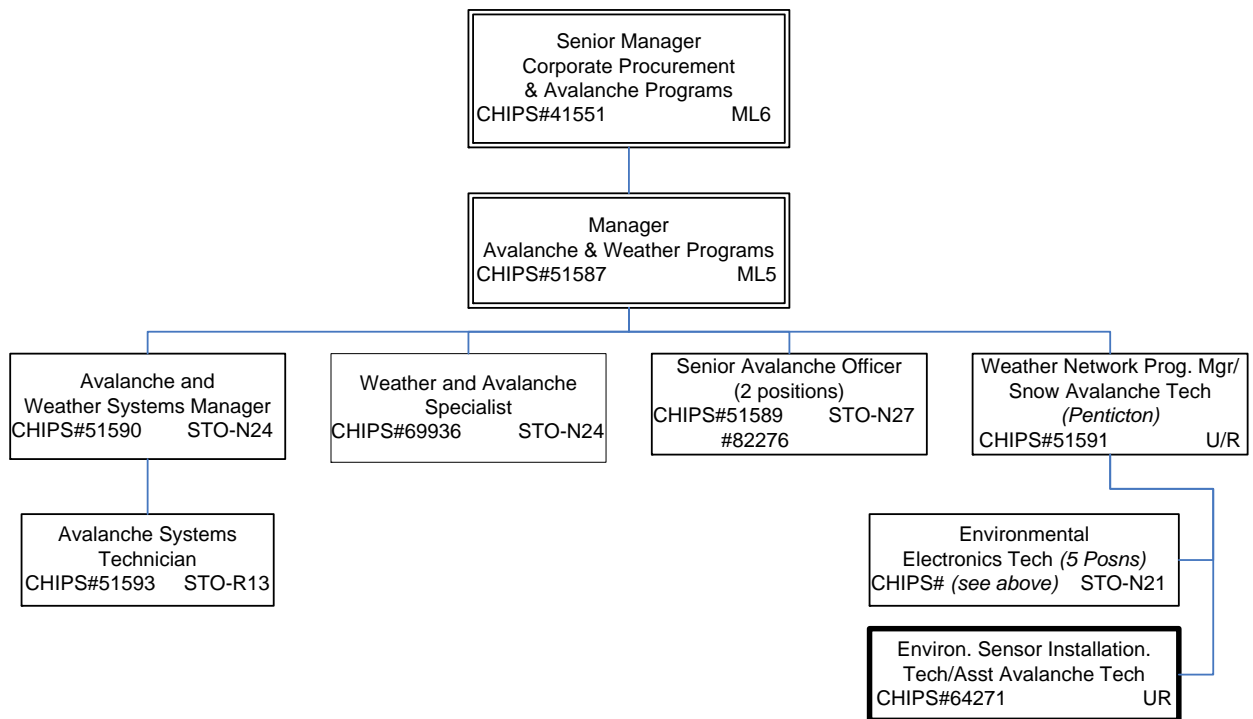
Senior Manager
Corporate Procurement
& Avalanche Programs
CHIPS#41551 ML6

Manager
Avalanche & Weather Programs
CHIPS#51587 ML5

Avalanche and
Weather Systems Manager
CHIPS#51590 STO-N24

Weather and Avalanche
Specialist
CHIPS#69936 STO-N24

Senior Avalanche Officer
(2 positions)
CHIPS#51589 STO-N27
#82276

Weather Network Prog. Mgr/
Snow Avalanche Tech
*(Penticton)*
CHIPS#51591 U/R

Avalanche Systems
Technician
CHIPS#51593 STO-R13

Environmental
Electronics Tech *(5 Posns)*
CHIPS# *(see above)* STO-N21

Environ. Sensor Installation.
Tech/Asst Avalanche Tech
CHIPS#64271 UR